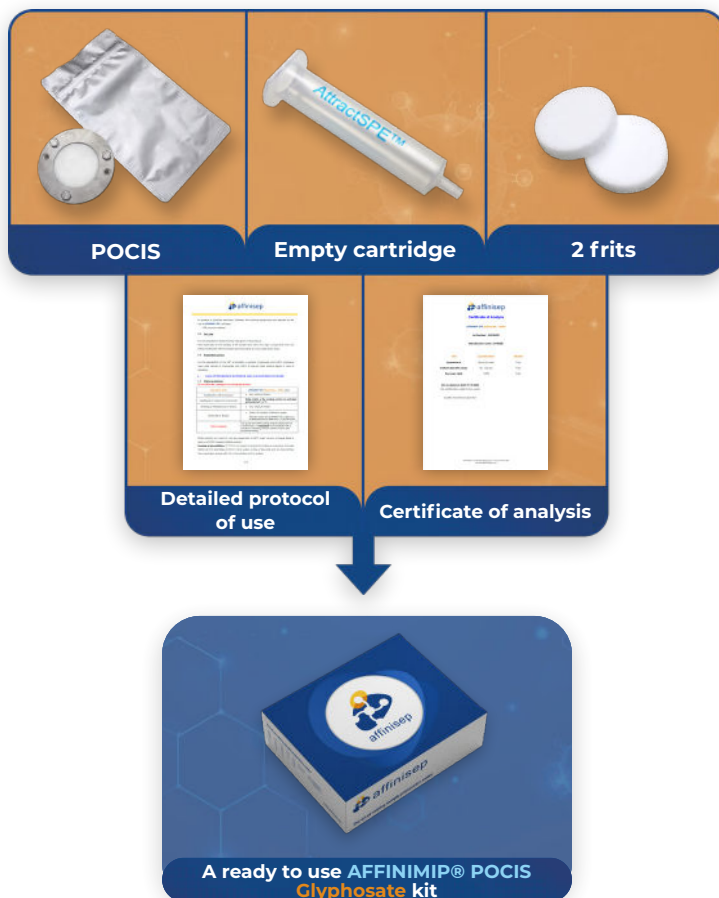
AttractSPE™

POCIS

Empty cartridge

2 frits

affinisep

affinisep

Certificate of Analysis

Detailed protocol of use

Certificate of analysis

affinisep

affinisep

A ready to use AFFINIMIP® POCIS Glyphosate kit